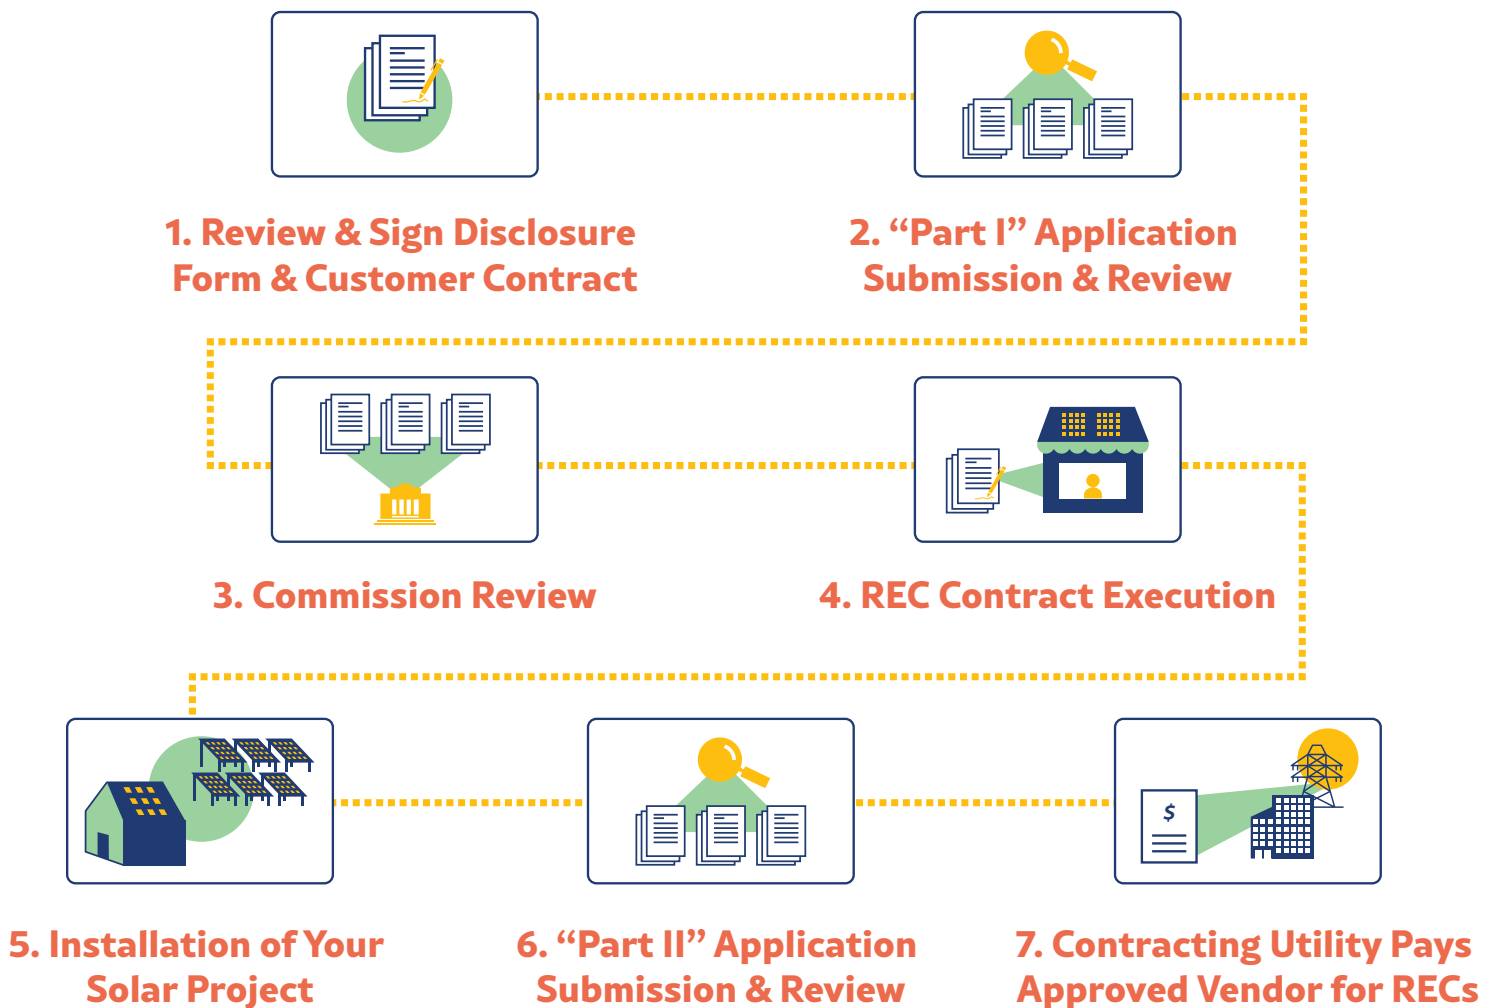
1. Review & Sign Disclosure Form & Customer Contract

2. “Part I” Application Submission & Review

3. Commission Review

4. REC Contract Execution

5. Installation of Your Solar Project

6. “Part II” Application Submission & Review

$

7. Contracting Utility Pays Approved Vendor for RECs